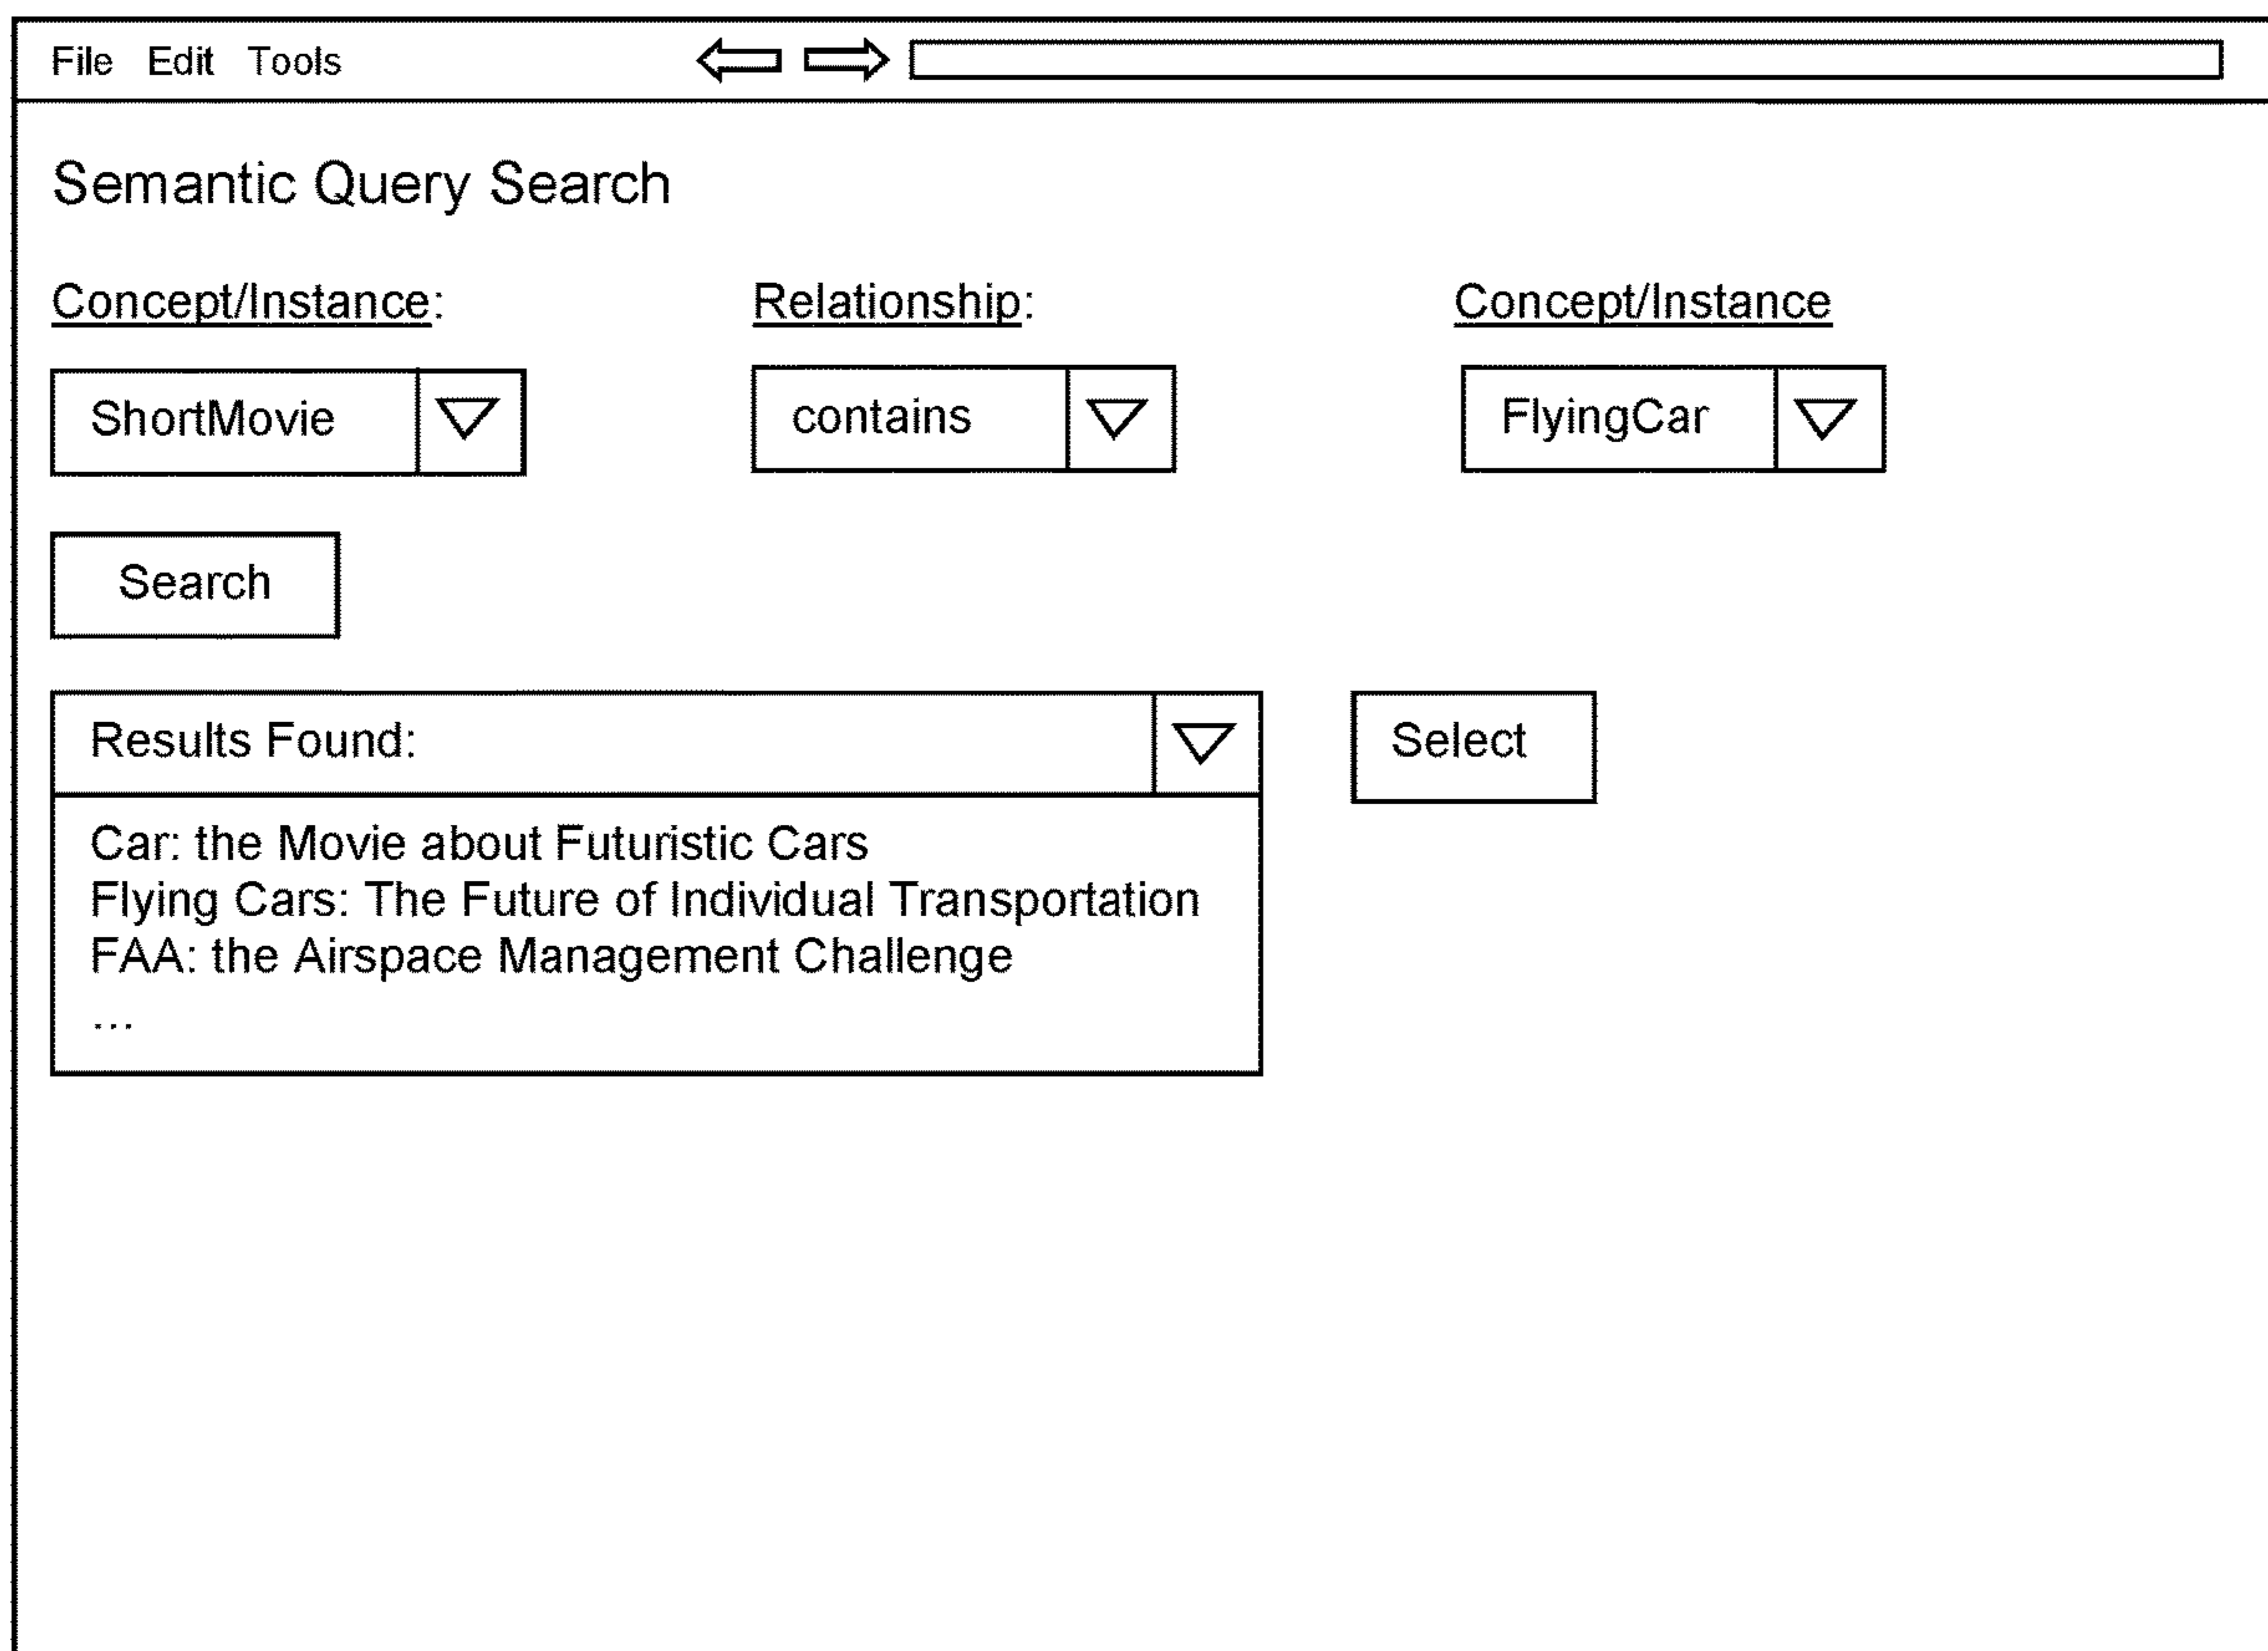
File Edit Tools

Semantic Query Search

Concept/Instance:

ShortMovie

Relationship:

contains

Concept/Instance

FlyingCar

Search

Results Found:

Select

Car: the Movie about Futuristic Cars
Flying Cars: The Future of Individual Transportation
FAA: the Airspace Management Challenge
...